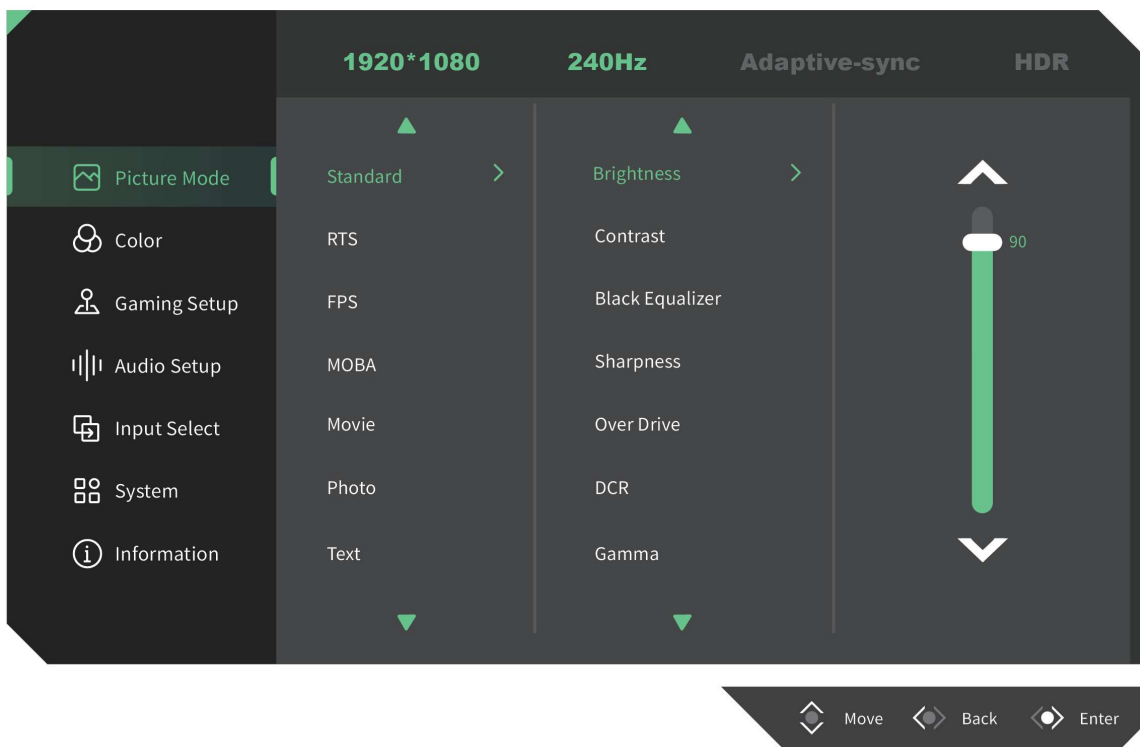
1920*1080 240Hz Adaptive-sync HDR

Picture Mode
Color
Gaming Setup
Audio Setup
Input Select
System
Information

Standard
RTS
FPS
MOBA
Movie
Photo
Text

Brightness
Contrast
Black Equalizer
Sharpness
Over Drive
DCR
Gamma

90

Move Back Enter